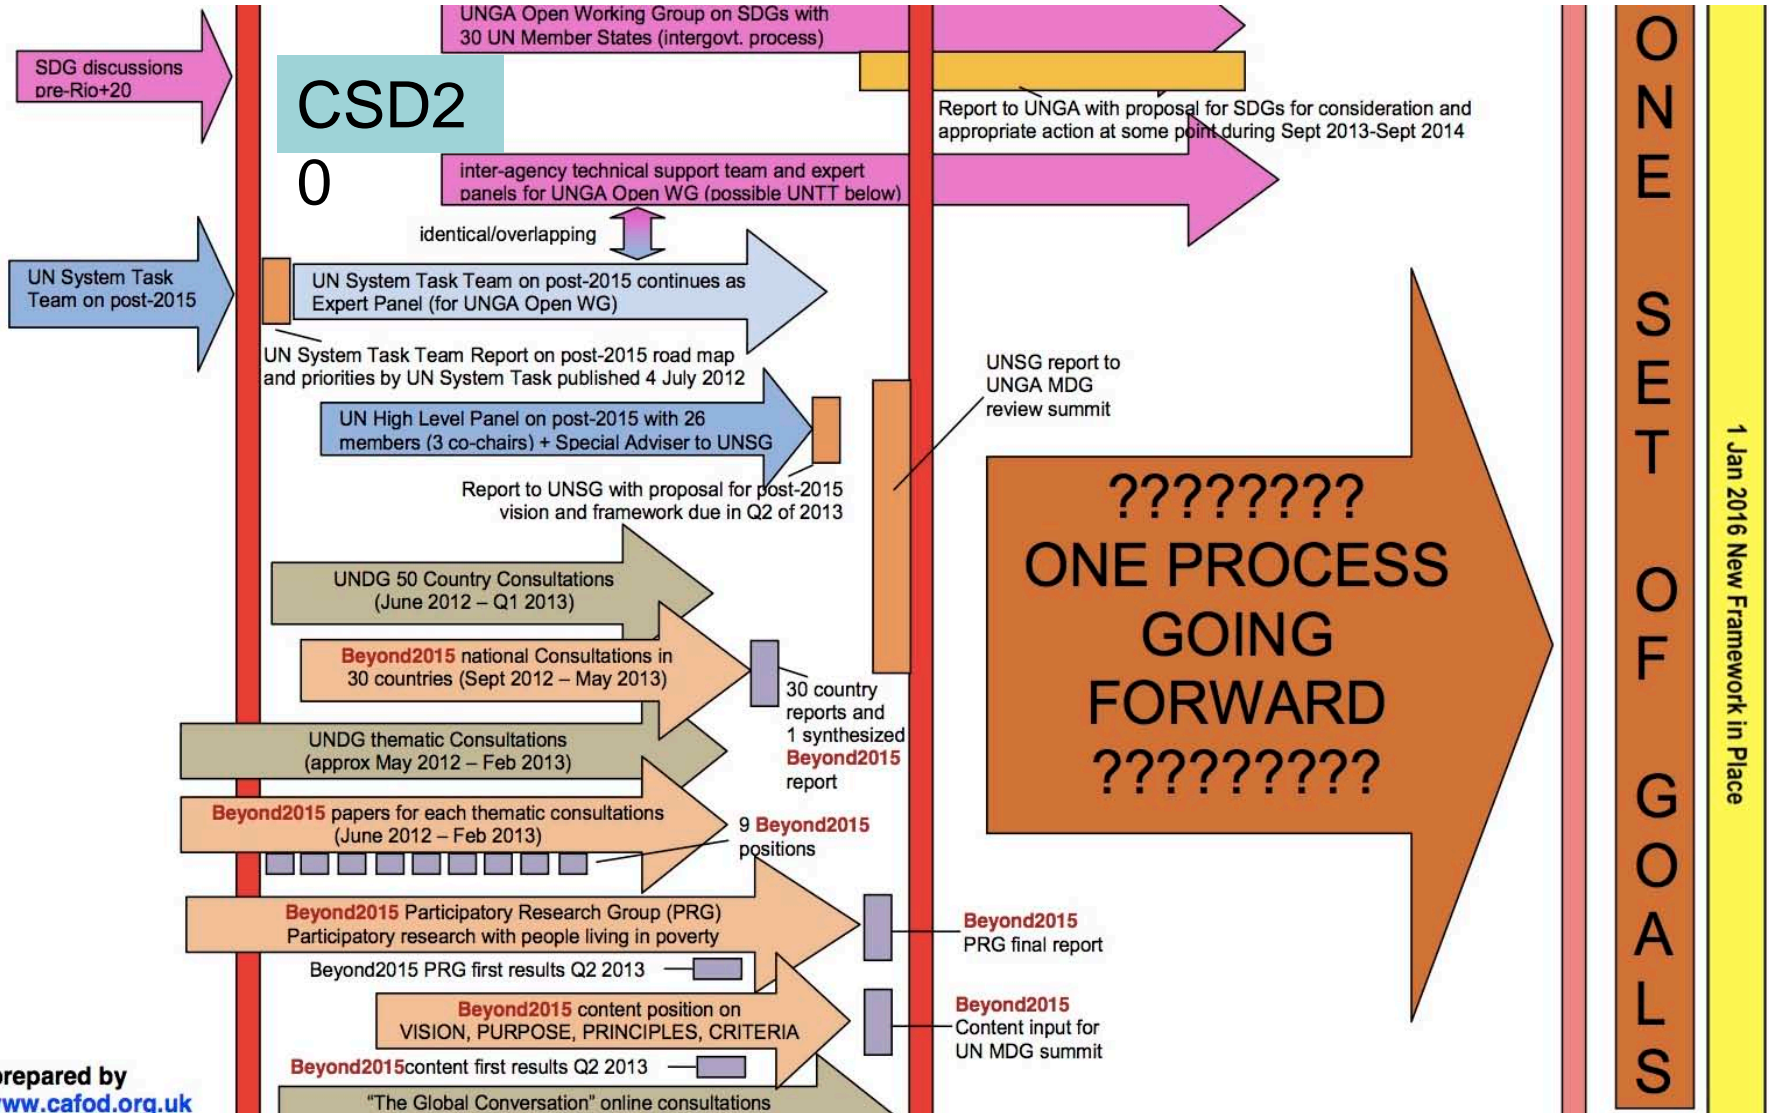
SDG discussions pre-Rio+20

CSD20

UNGA Open Working Group on SDGs with 30 UN Member States (intergovt. process)

Report to UNGA with proposal for SDGs for consideration and appropriate action at some point during Sept 2013-Sept 2014

inter-agency technical support team and expert panels for UNGA Open WG (possible UNTT below)

identical/overlapping

UN System Task Team on post-2015

UN System Task Team on post-2015 continues as Expert Panel (for UNGA Open WG)

UN System Task Team Report on post-2015 road map and priorities by UN System Task published 4 July 2012

UN High Level Panel on post-2015 with 26 members (3 co-chairs) + Special Adviser to UNSG

Report to UNSG with proposal for post-2015 vision and framework due in Q2 of 2013

UNSG report to UNGA MDG review summit

UNDG 50 Country Consultations (June 2012 – Q1 2013)

Beyond2015 national Consultations in 30 countries (Sept 2012 – May 2013)

30 country reports and 1 synthesized Beyond2015 report

UNDG thematic Consultations (approx May 2012 – Feb 2013)

Beyond2015 papers for each thematic consultations (June 2012 – Feb 2013)

9 Beyond2015 positions

Beyond2015 Participatory Research Group (PRG) Participatory research with people living in poverty

Beyond2015 PRG first results Q2 2013

Beyond2015 PRG final report

Beyond2015 content position on VISION, PURPOSE, PRINCIPLES, CRITERIA

Beyond2015content first results Q2 2013

Beyond2015 Content input for UN MDG summit

"The Global Conversation" online consultations

???????? ONE PROCESS GOING FORWARD ?????????

ONE SET OF GOALS

1 Jan 2016 New Framework in Place

prepared by
www.cafod.org.uk